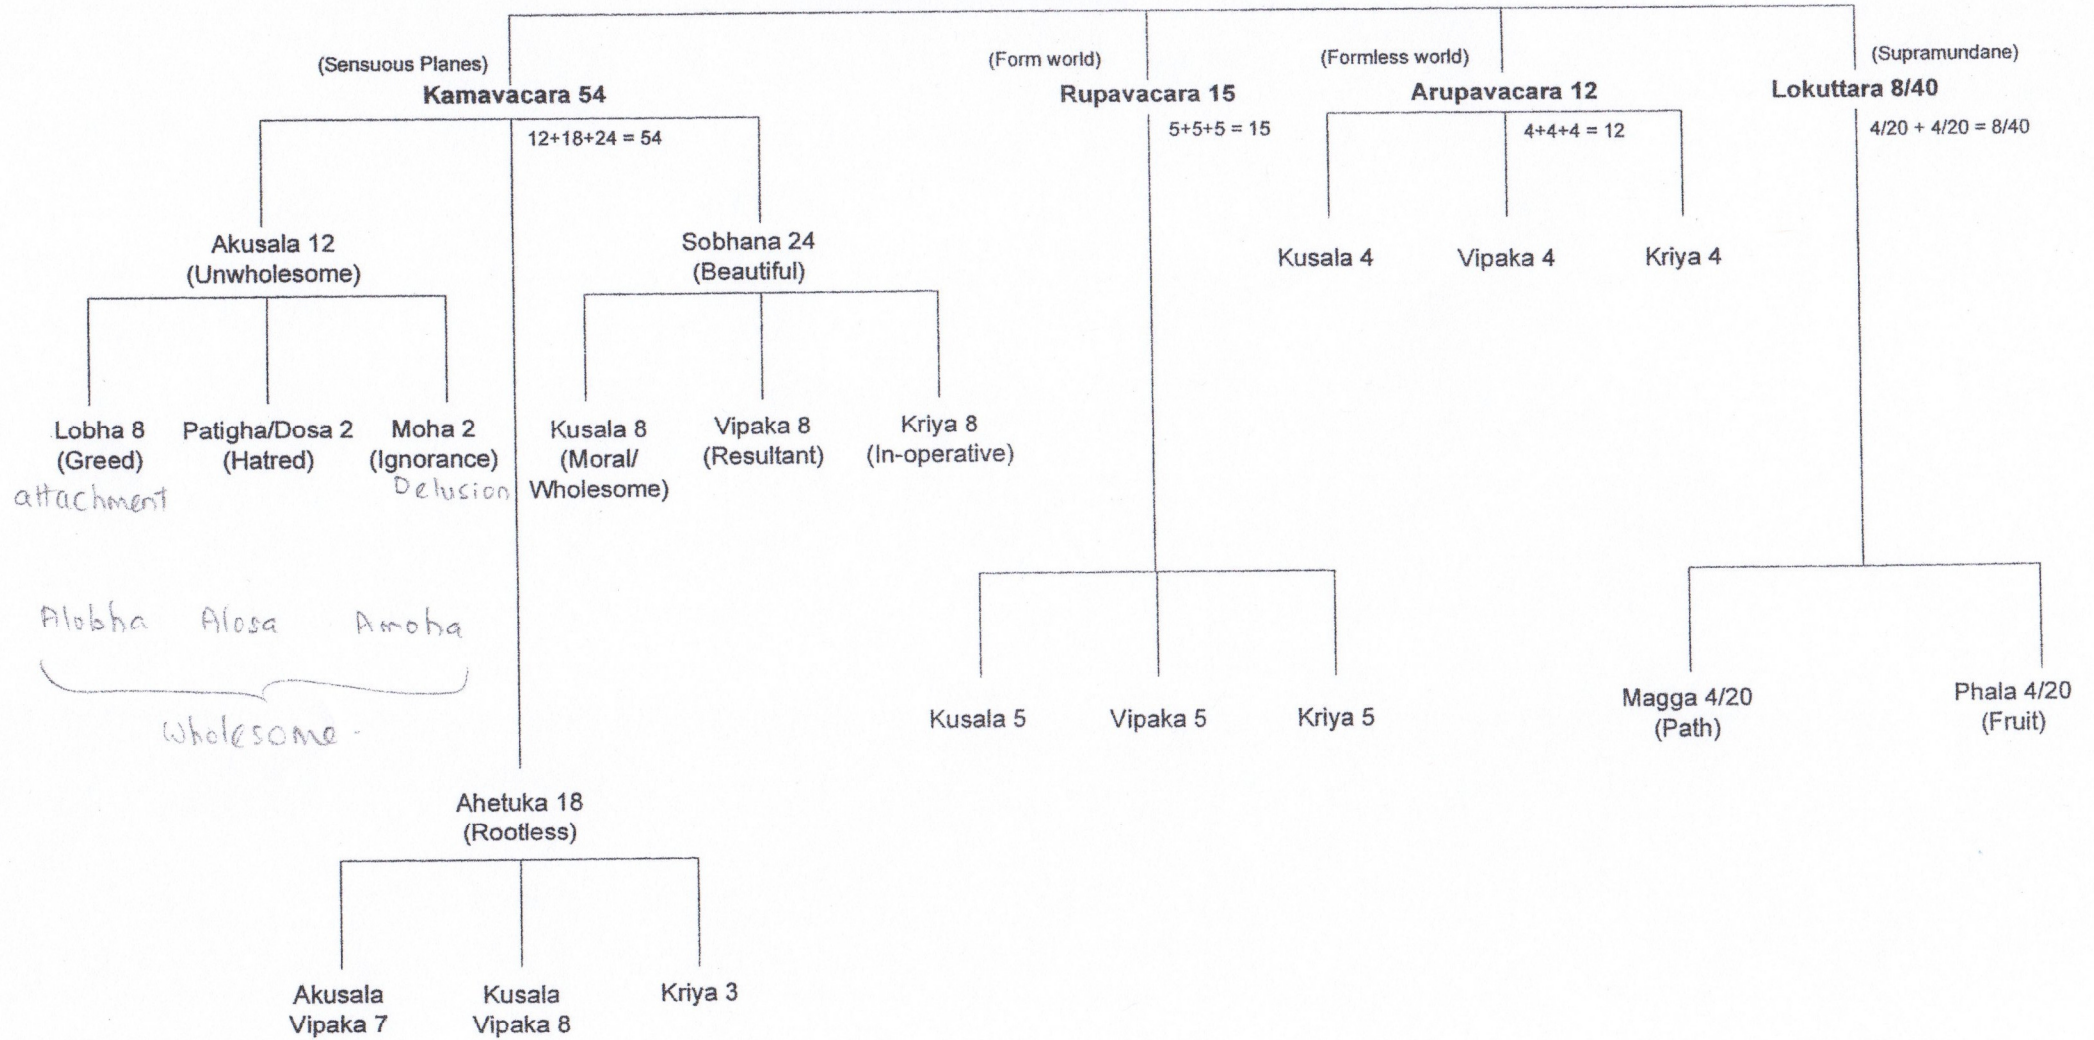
(Sensuous Planes)
Kamavacara 54
12+18+24 = 54

(Form world)
Rupavacara 15
5+5+5 = 15

(Formless world)
Arupavacara 12
4+4+4 = 12

(Supramundane)
Lokuttara 8/40
4/20 + 4/20 = 8/40

Akusala 12
(Unwholesome)

Sobhana 24
(Beautiful)

Kusala 4
Vipaka 4
Kriya 4

Lobha 8
(Greed)
attachment

Patigha/Dosa 2
(Hatred)

Moha 2
(Ignorance)
Delusion

Kusala 8
(Moral/ Wholesome)

Vipaka 8
(Resultant)

Kriya 8
(In-operative)

Alobha Alosa Amoha
Wholesome

Kusala 5
Vipaka 5
Kriya 5

Magga 4/20
(Path)

Phala 4/20
(Fruit)

Ahetuka 18
(Rootless)

Akusala Vipaka 7
Kusala Vipaka 8
Kriya 3